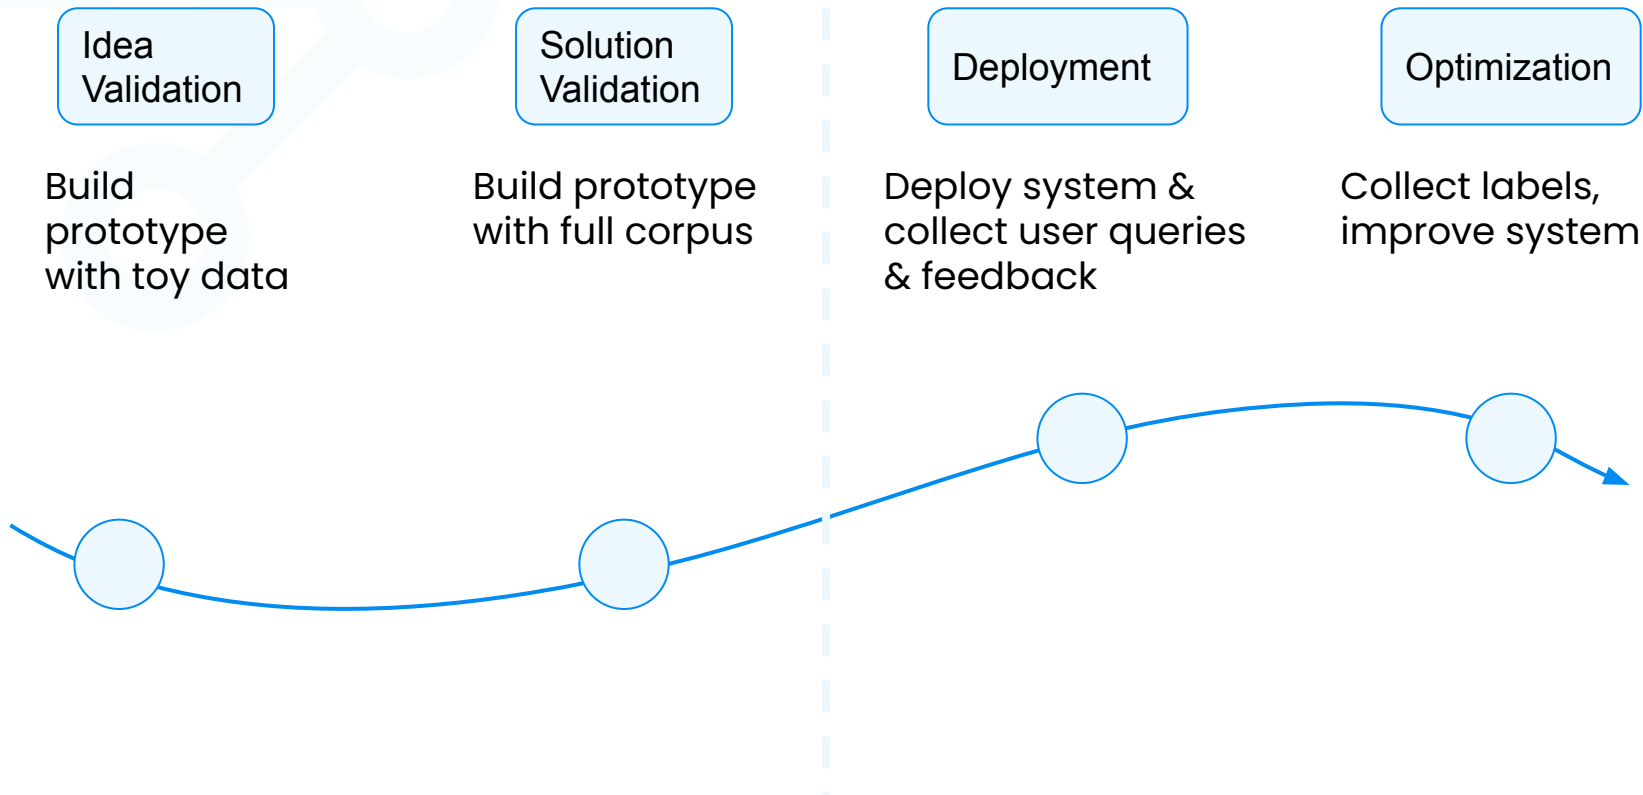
Idea Validation

Build prototype with toy data

Solution Validation

Build prototype with full corpus

Deployment

Deploy system & collect user queries & feedback

Optimization

Collect labels, improve system